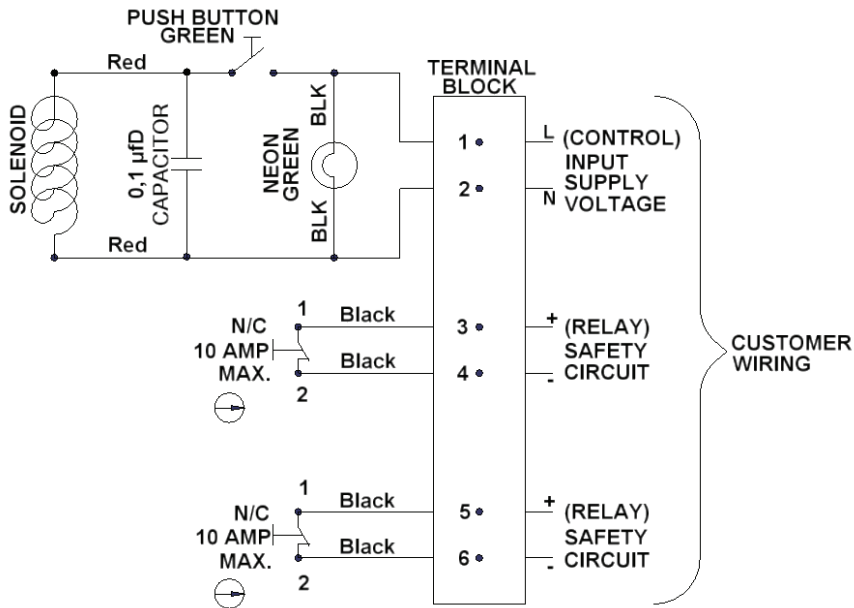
PUSH BUTTON
GREEN

Red

TERMINAL
BLOCK

SOLENOID

0,1 μfD
CAPACITOR

NEON
GREEN

BLK

BLK

1

2

L (CONTROL)
INPUT
N SUPPLY
VOLTAGE

Red

N/C
10 AMP
MAX.

1

2

Black

Black

3

4

+ (RELAY)
SAFETY
- CIRCUIT

CUSTOMER
WIRING

N/C
10 AMP
MAX.

1

2

Black

Black

5

6

+ (RELAY)
SAFETY
- CIRCUIT